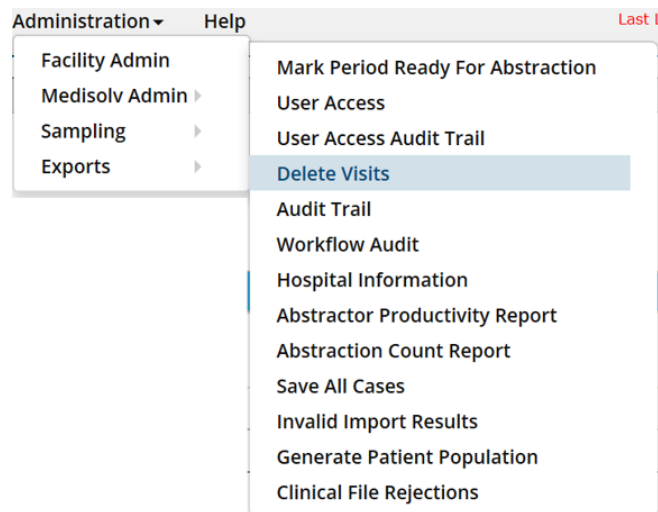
Administration ▾ Help

Last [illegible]

Facility Admin
Medisolv Admin
Sampling
Exports

Mark Period Ready For Abstraction
User Access
User Access Audit Trail
Delete Visits
Audit Trail
Workflow Audit
Hospital Information
Abstractor Productivity Report
Abstraction Count Report
Save All Cases
Invalid Import Results
Generate Patient Population
Clinical File Rejections